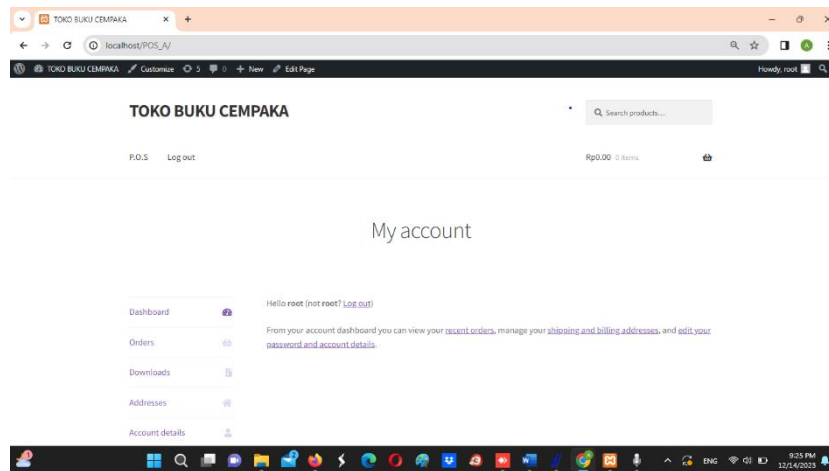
TOKO BUKU CEMPAKA ×

localhost/POS_A/

TOKO BUKU CEMPAKA Customize 5 0 + New Edit Page

Howdy, root

TOKO BUKU CEMPAKA

Search products...

P.O.S Log out

Rp0.00 0 items

My account

Dashboard

Orders

Downloads

Addresses

Account details

Hello **root** (not **root**? Log out)

From your account dashboard you can view your recent orders, manage your shipping and billing addresses, and edit your password and account details.

ENG

9:25 PM
12/14/2023